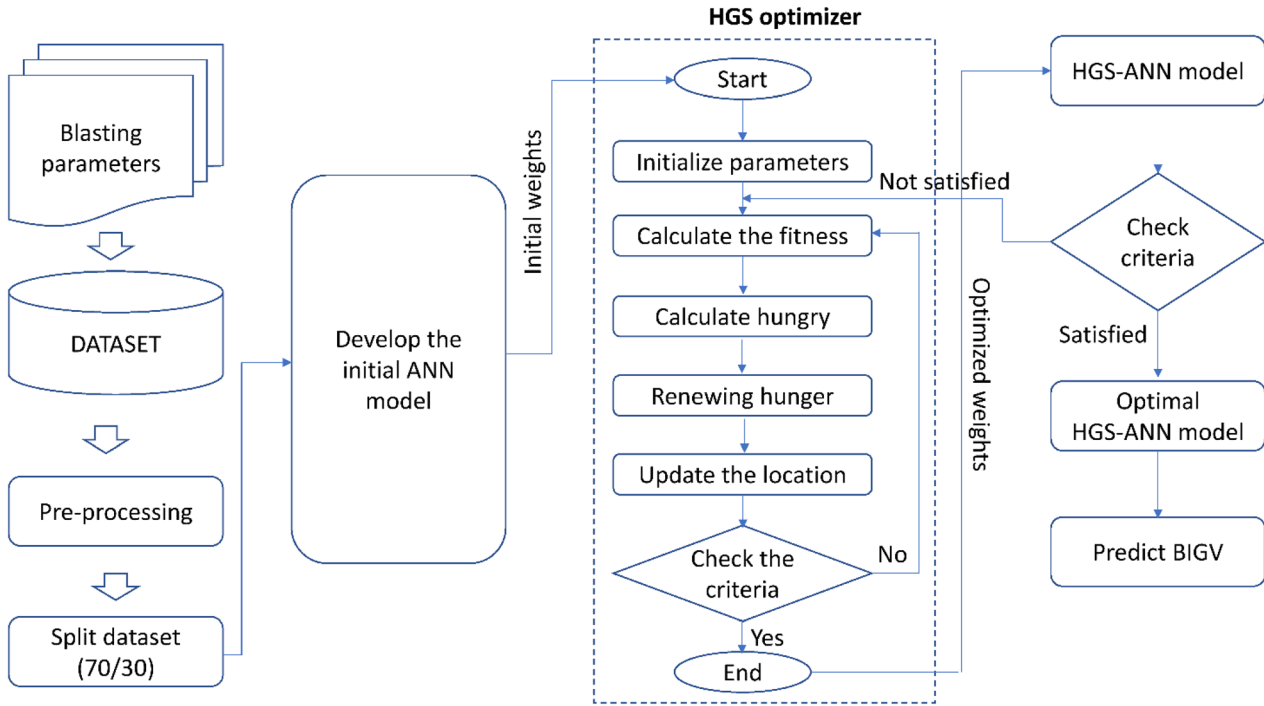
Blasting parameters

DATASET

Pre-processing

Split dataset (70/30)

Develop the initial ANN model

Initial weights

HGS optimizer

Start

Initialize parameters

Calculate the fitness

Calculate hungry

Renewing hunger

Update the location

Check the criteria

No

Yes

End

Optimized weights

HGS-ANN model

Not satisfied

Check criteria

Satisfied

Optimal HGS-ANN model

Predict BIGV